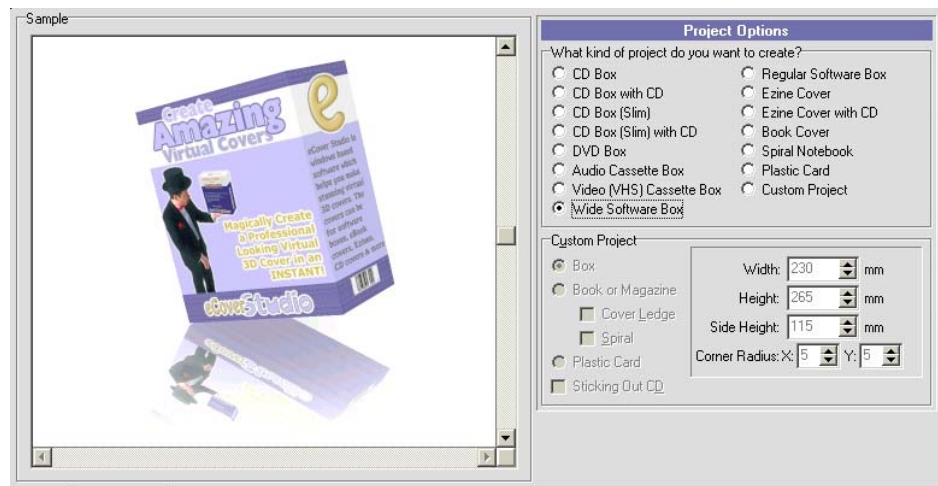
Sample

Create Amazing Virtual Covers

eCover Studio is windows based software which helps you make stunning virtual 3D covers. The covers can be for software boxes, eBook covers, Ezines, CD covers & more

Magically Create a Professional Looking Virtual 3D Cover in an INSTANT!

eCoverStudio

Project Options

What kind of project do you want to create?

CD Box
CD Box with CD
CD Box (Slim)
CD Box (Slim) with CD
DVD Box
Audio Cassette Box
Video (VHS) Cassette Box
Wide Software Box
Regular Software Box
Ezine Cover
Ezine Cover with CD
Book Cover
Spiral Notebook
Plastic Card
Custom Project

Custom Project

Box
Book or Magazine
Cover Ledge
Spiral
Plastic Card
Sticking Out CD

Width: 230 mm
Height: 265 mm
Side Height: 115 mm
Corner Radius: X: 5 Y: 5